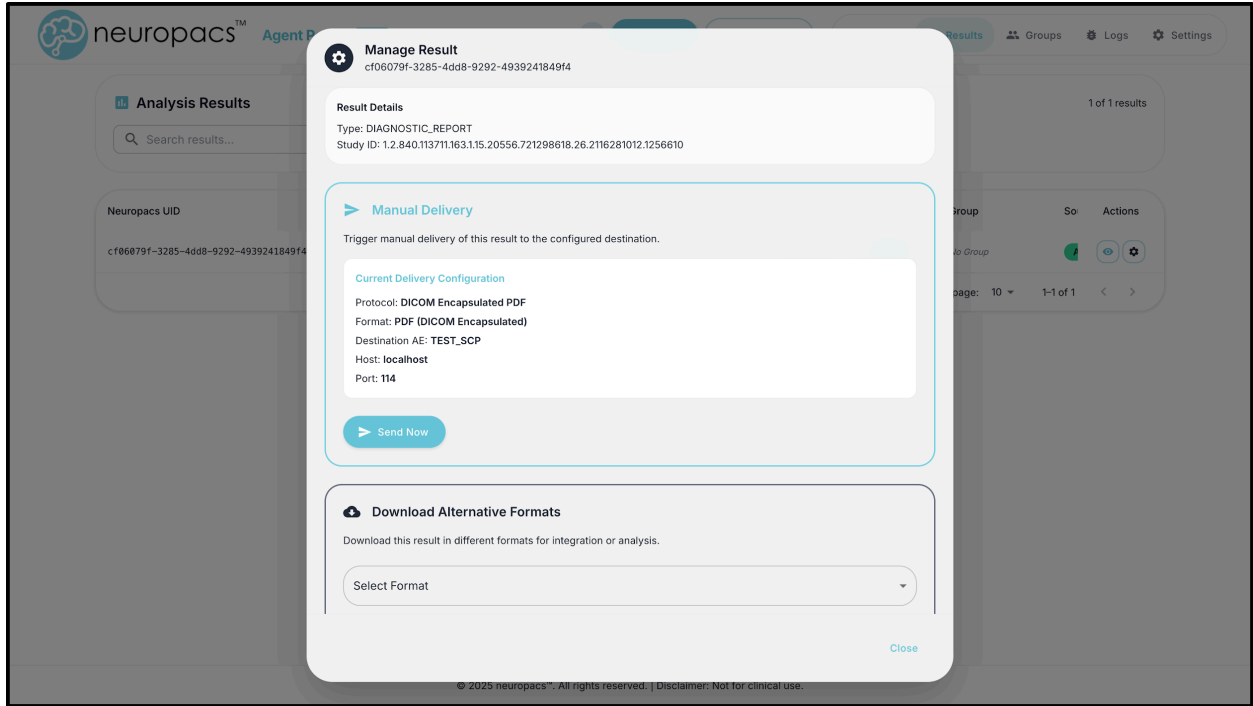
neuropacs™ Agent P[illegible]

Results Groups Logs Settings

Analysis Results

Search results...

1 of 1 results

Neuropacs UID

cf06079f-3285-4dd8-9292-4939241849f4

Group So Actions

No Group

page: 10 1–1 of 1

Manage Result
cf06079f-3285-4dd8-9292-4939241849f4

Result Details
Type: DIAGNOSTIC_REPORT
Study ID: 1.2.840.113711.163.1.15.20556.721298618.26.2116281012.1256610

Manual Delivery

Trigger manual delivery of this result to the configured destination.

Current Delivery Configuration
Protocol: DICOM Encapsulated PDF
Format: PDF (DICOM Encapsulated)
Destination AE: TEST_SCP
Host: localhost
Port: 114

Send Now

Download Alternative Formats

Download this result in different formats for integration or analysis.

Select Format

Close

© 2025 neuropacs™. All rights reserved. | Disclaimer: Not for clinical use.